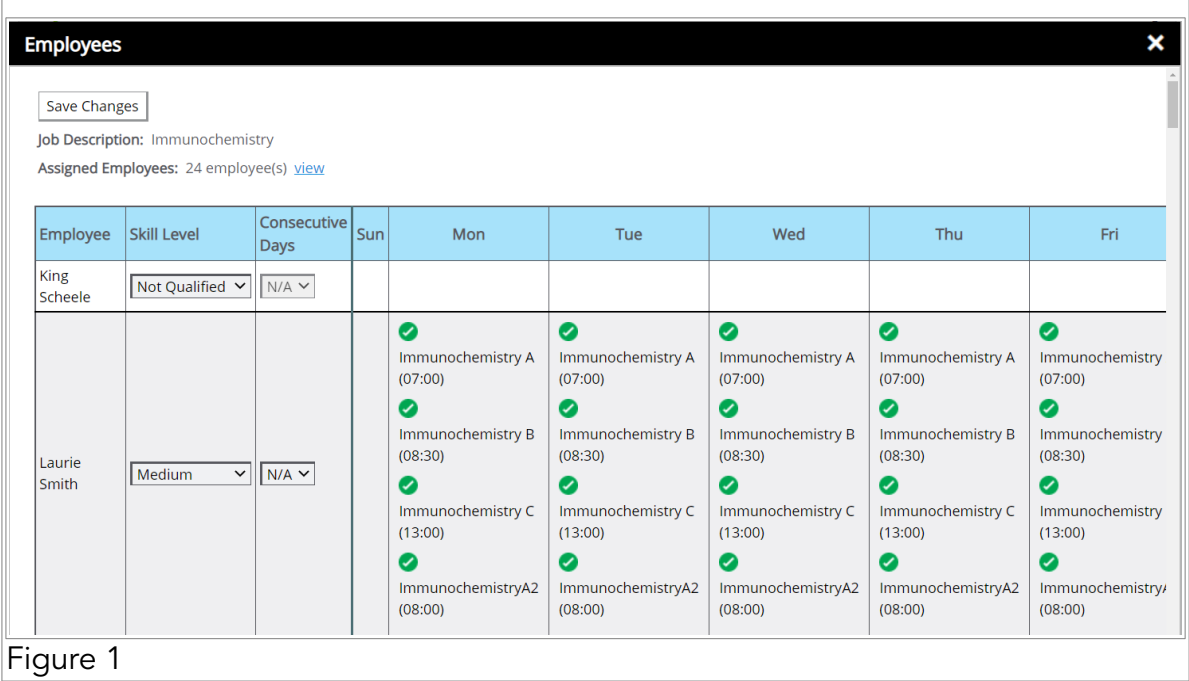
Employees
✕

Save Changes

Job Description: Immunochemistry

Assigned Employees: 24 employee(s) view

| Employee | Skill Level | Consecutive Days | Sun | Mon | Tue | Wed | Thu | Fri |
|---|---|---|---|---|---|---|---|---|
| King Scheele | Not Qualified | N/A | | | | | | |
| Laurie Smith | Medium | N/A | | Immunochemistry A (07:00) Immunochemistry B (08:30) Immunochemistry C (13:00) ImmunochemistryA2 (08:00) | Immunochemistry A (07:00) Immunochemistry B (08:30) Immunochemistry C (13:00) ImmunochemistryA2 (08:00) | Immunochemistry A (07:00) Immunochemistry B (08:30) Immunochemistry C (13:00) ImmunochemistryA2 (08:00) | Immunochemistry A (07:00) Immunochemistry B (08:30) Immunochemistry C (13:00) ImmunochemistryA2 (08:00) | Immunochemistry (07:00) Immunochemistry (08:30) Immunochemistry (13:00) Immunochemistry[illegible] (08:00) |

Figure 1